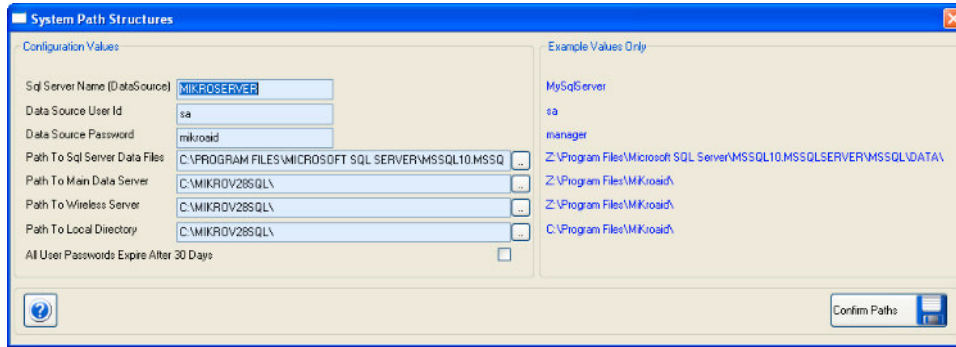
System Path Structures

Configuration Values

Sql Server Name (DataSource) MIKROSERVER
Data Source User Id sa
Data Source Password mikroaid
Path To Sql Server Data Files C:\PROGRAM FILES\MICROSOFT SQL SERVER\MSSQL10.MSSQ ...
Path To Main Data Server C:\MIKROV28SQL\ ...
Path To Wireless Server C:\MIKROV28SQL\ ...
Path To Local Directory C:\MIKROV28SQL\ ...
All User Passwords Expire After 30 Days

Example Values Only

MySqlServer
sa
manager
Z:\Program Files\Microsoft SQL Server\MSSQL10.MSSQLSERVER\MSSQL\DATA\
Z:\Program Files\MiKroaid\
Z:\Program Files\MiKroaid\
C:\Program Files\MiKroaid\

Confirm Paths